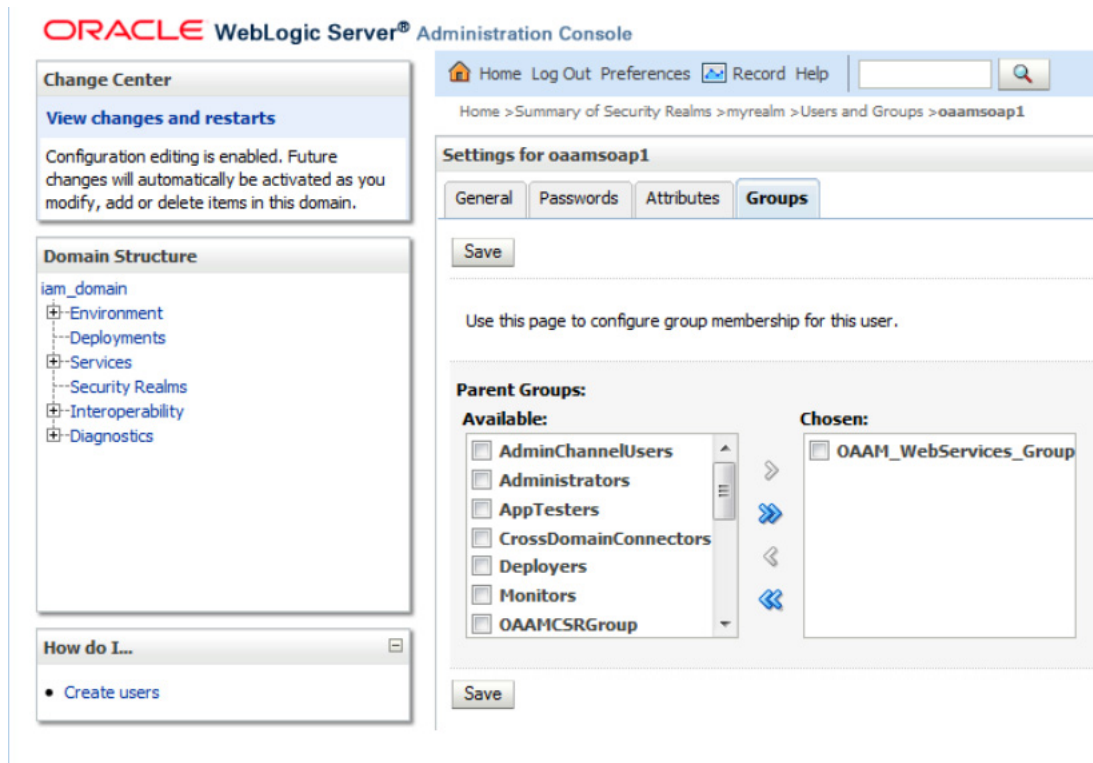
ORACLE WebLogic Server® Administration Console

Change Center

View changes and restarts

Configuration editing is enabled. Future changes will automatically be activated as you modify, add or delete items in this domain.

Domain Structure

iam_domain
Environment
Deployments
Services
Security Realms
Interoperability
Diagnostics

How do I...

• Create users

Home Log Out Preferences Record Help

Home >Summary of Security Realms >myrealm >Users and Groups >oaamsoap1

Settings for oaamsoap1

General Passwords Attributes Groups

Save

Use this page to configure group membership for this user.

Parent Groups:

Available:

AdminChannelUsers
Administrators
AppTesters
CrossDomainConnectors
Deployers
Monitors
OAAMCSRGroup

Chosen:

OAAM_WebServices_Group

Save